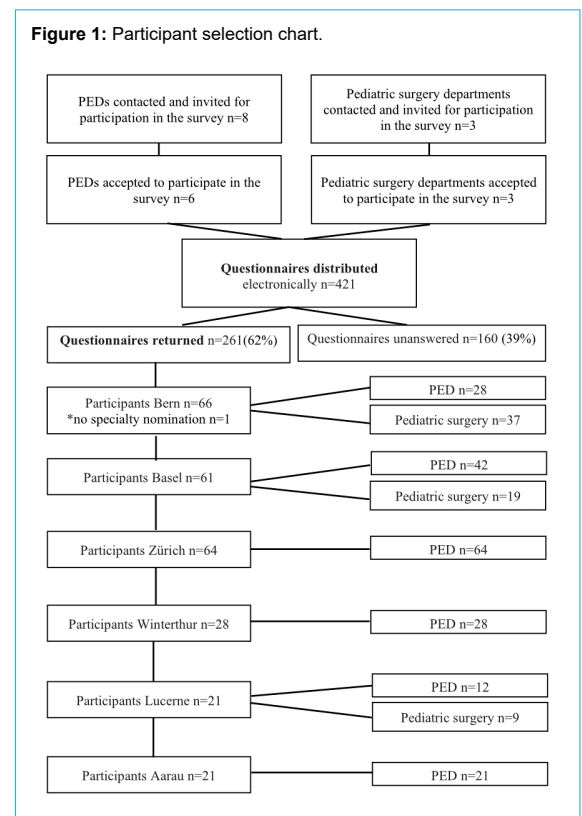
**Figure 1:** Participant selection chart.

PEDs contacted and invited for participation in the survey n=8

Pediatric surgery departments contacted and invited for participation in the survey n=3

PEDs accepted to participate in the survey n=6

Pediatric surgery departments accepted to participate in the survey n=3

**Questionnaires distributed** electronically n=421

**Questionnaires returned** n=261(62%)

Questionnaires unanswered n=160 (39%)

Participants Bern n=66
*no specialty nomination n=1

PED n=28

Pediatric surgery n=37

Participants Basel n=61

PED n=42

Pediatric surgery n=19

Participants Zürich n=64

PED n=64

Participants Winterthur n=28

PED n=28

Participants Lucerne n=21

PED n=12

Pediatric surgery n=9

Participants Aarau n=21

PED n=21